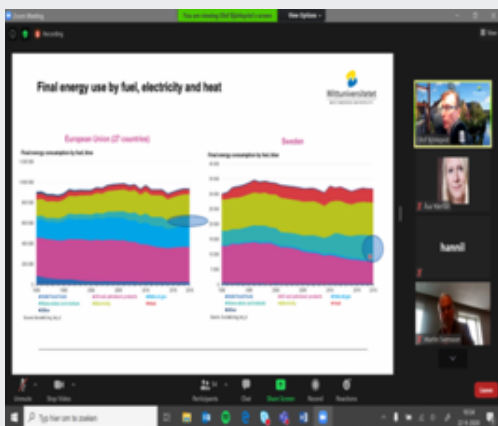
Zoom Meeting

You are viewing Olof Björkqvist's screen

View Options

Recording

View

Final energy use by fuel, electricity and heat

Mittuniversitetet

European Union (27 countries)

Sweden

Final energy consumption by fuel, ktoe

Final energy consumption by fuel, ktoe

Olof Björkqvist

hannil

Martin Sjöström

Unmute

Stop Video

Participants

Chat

Share Screen

Record

Reactions

Leave

Typ hier om te zoeken